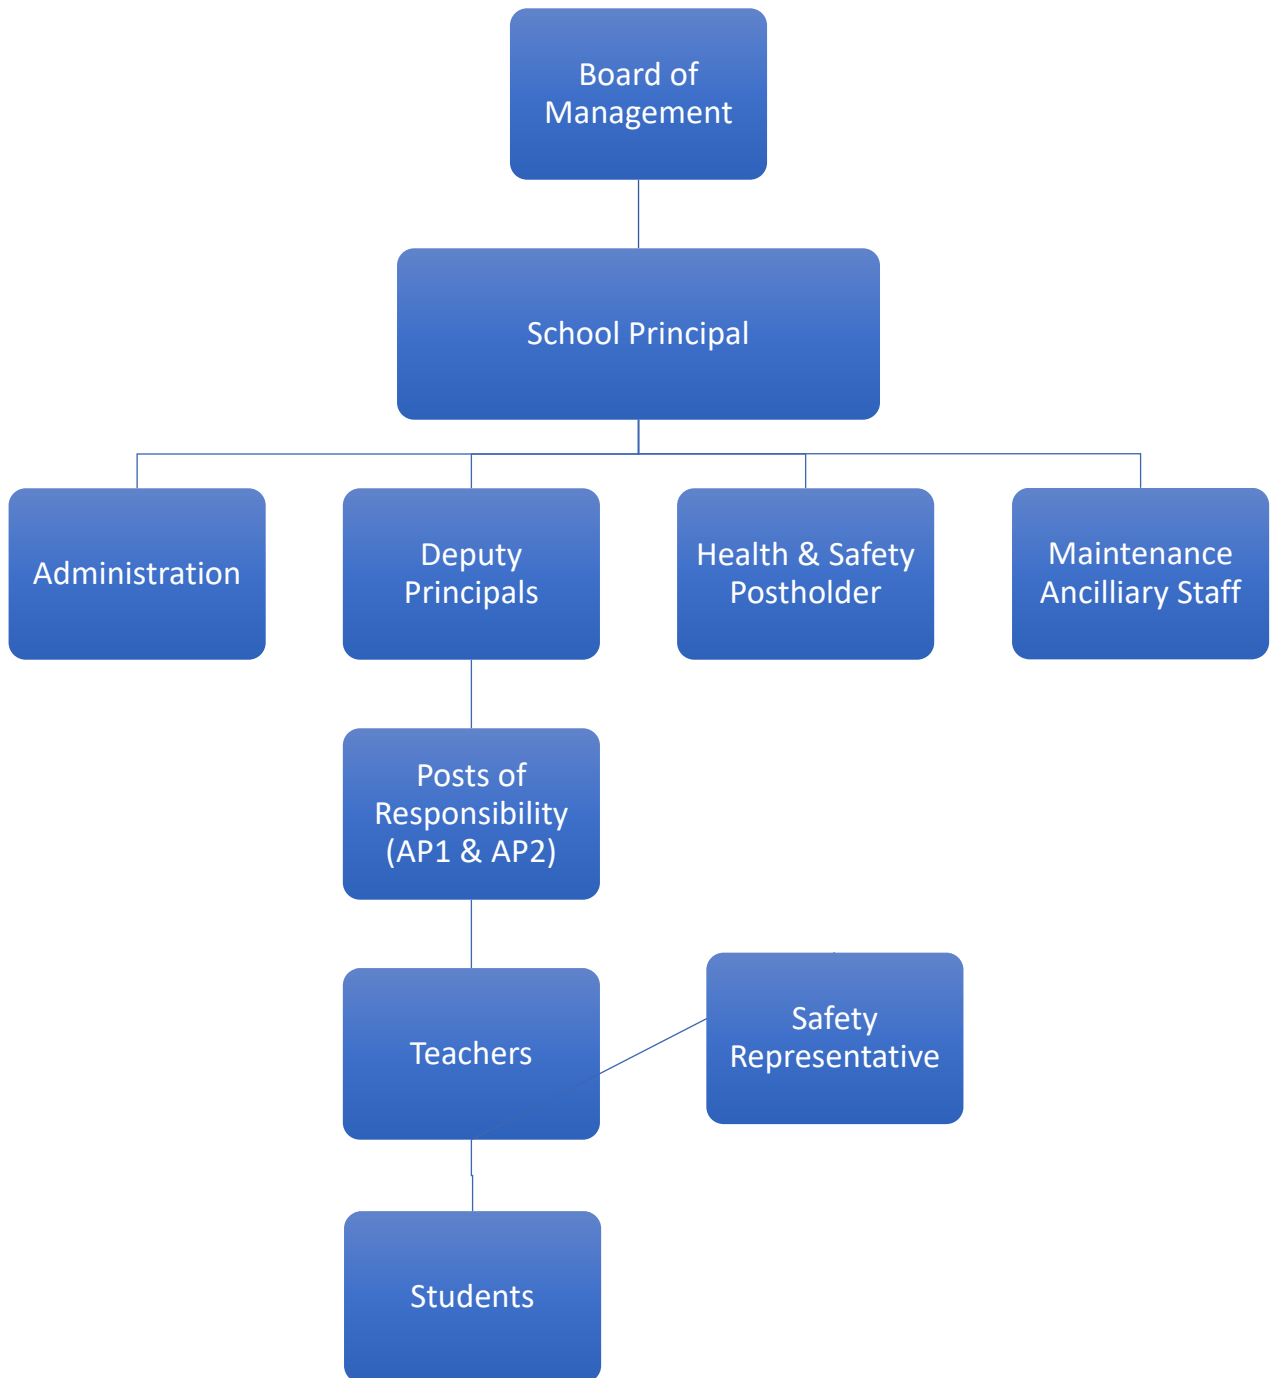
Board of Management

School Principal

Administration

Deputy Principals

Health & Safety Postholder

Maintenance Ancilliary Staff

Posts of Responsibility (AP1 & AP2)

Teachers

Safety Representative

Students